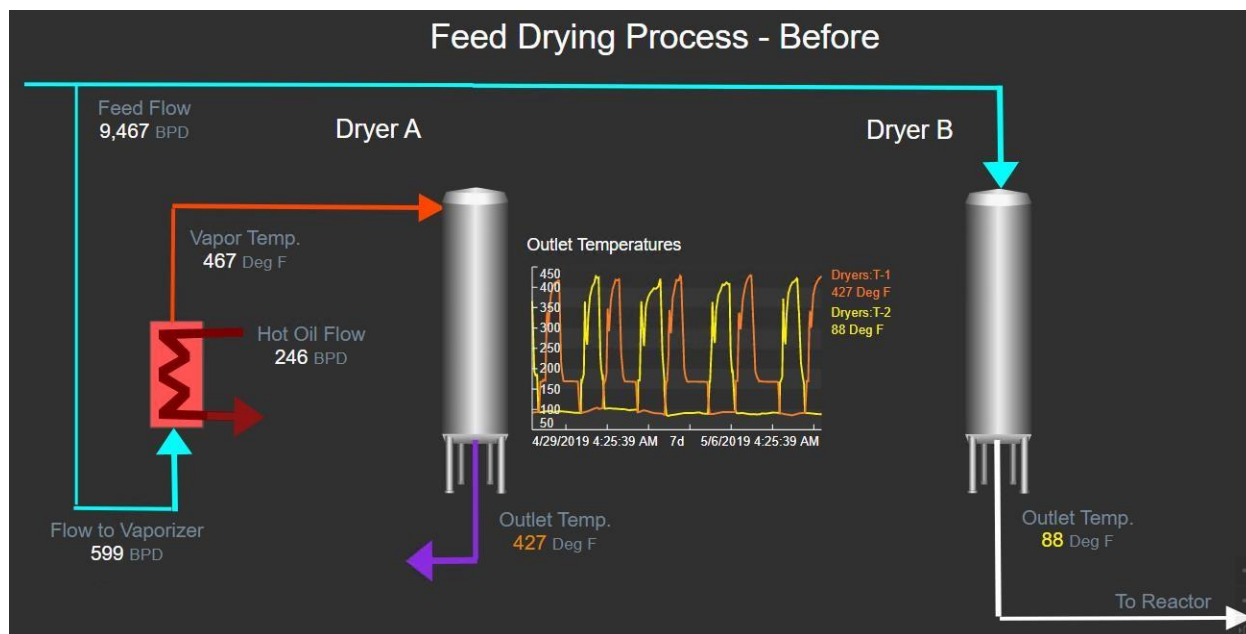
Feed Drying Process - Before

Feed Flow
9,467 BPD

Dryer A

Dryer B

Vapor Temp.
467 Deg F

Hot Oil Flow
246 BPD

Outlet Temperatures

450
400
350
300
250
200
150
100
50

4/29/2019 4:25:39 AM 7d 5/6/2019 4:25:39 AM

Dryers:T-1
427 Deg F
Dryers:T-2
88 Deg F

Flow to Vaporizer
599 BPD

Outlet Temp.
427 Deg F

Outlet Temp.
88 Deg F

To Reactor